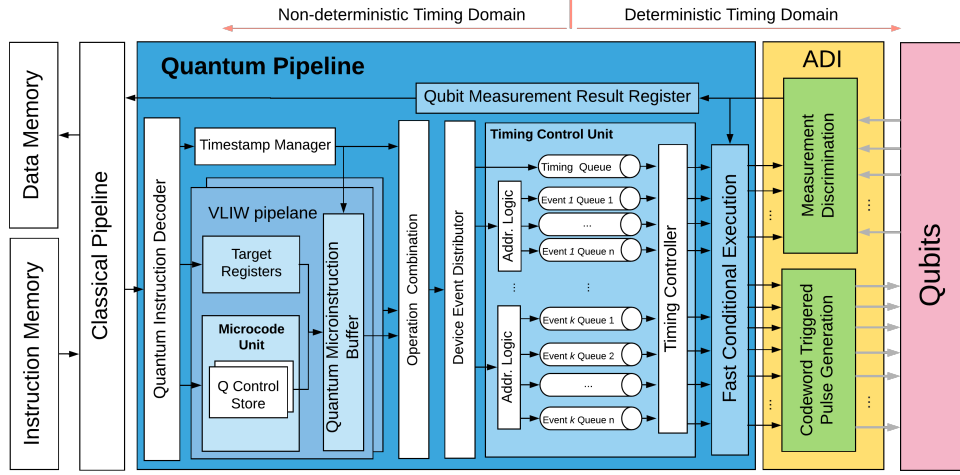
Non-deterministic Timing Domain

Deterministic Timing Domain

Data Memory

Instruction Memory

Classical Pipeline

Quantum Pipeline

Qubit Measurement Result Register

ADI

Qubits

Quantum Instruction Decoder

Timestamp Manager

VLIW pipelane

Target Registers

Microcode Unit

Q Control Store

Quantum Microinstruction Buffer

Operation Combination

Device Event Distributor

Timing Control Unit

Timing Queue

Addr. Logic

Event 1 Queue 1

...

Event 1 Queue n

Addr. Logic

Event k Queue 1

Event k Queue 2

...

Event k Queue n

Timing Controller

Fast Conditional Execution

Measurement Discrimination

Codeword Triggered Pulse Generation